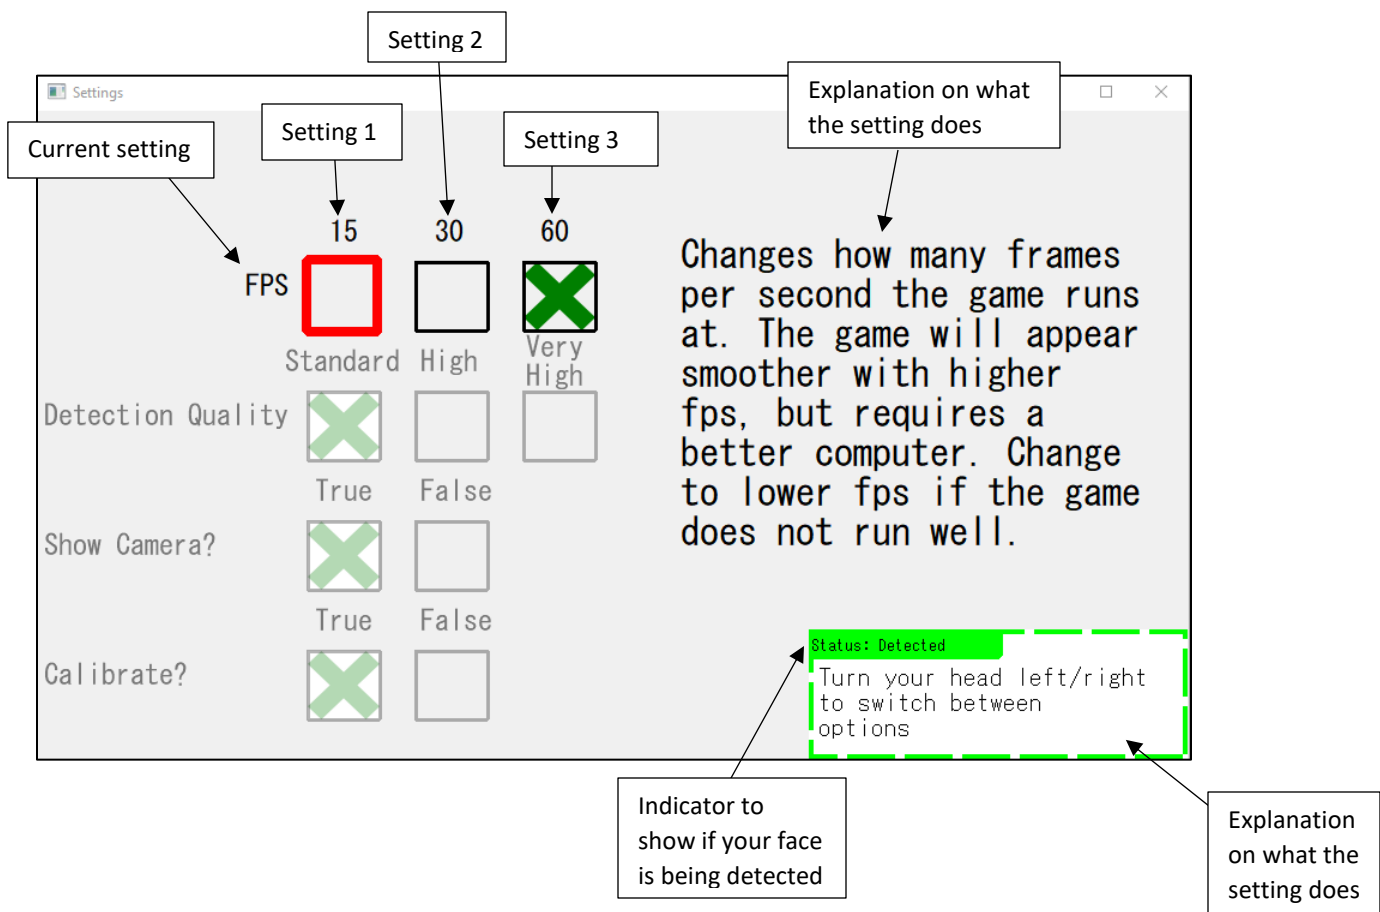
Setting 2

Settings

Explanation on what the setting does

Current setting

Setting 1

Setting 3

15 30 60

FPS

Changes how many frames per second the game runs at. The game will appear smoother with higher fps, but requires a better computer. Change to lower fps if the game does not run well.

Standard High Very High

Detection Quality

True False

Show Camera?

True False

Calibrate?

Status: Detected

Turn your head left/right to switch between options

Indicator to show if your face is being detected

Explanation on what the setting does